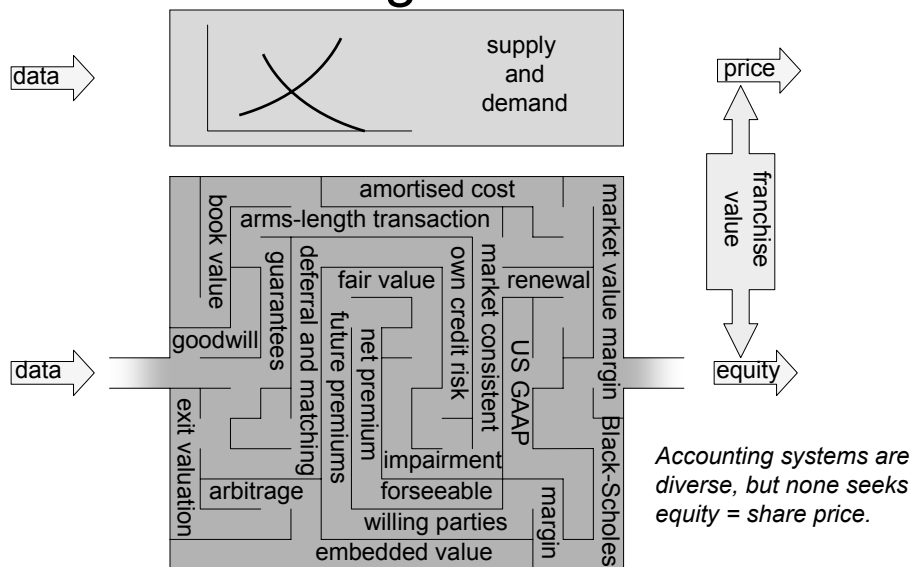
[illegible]

data

supply and demand

price

franchise value

amortised cost

book value

arms-length transaction

market value margin

guarantees

deferral and matching

fair value

own credit risk

market consistent

renewal

goodwill

future premiums

net premium

US GAAP

data

equity

exit valuation

impairment

Black-Scholes

arbitrage

forseeable

margin

willing parties

embedded value

Accounting systems are diverse, but none seeks equity = share price.